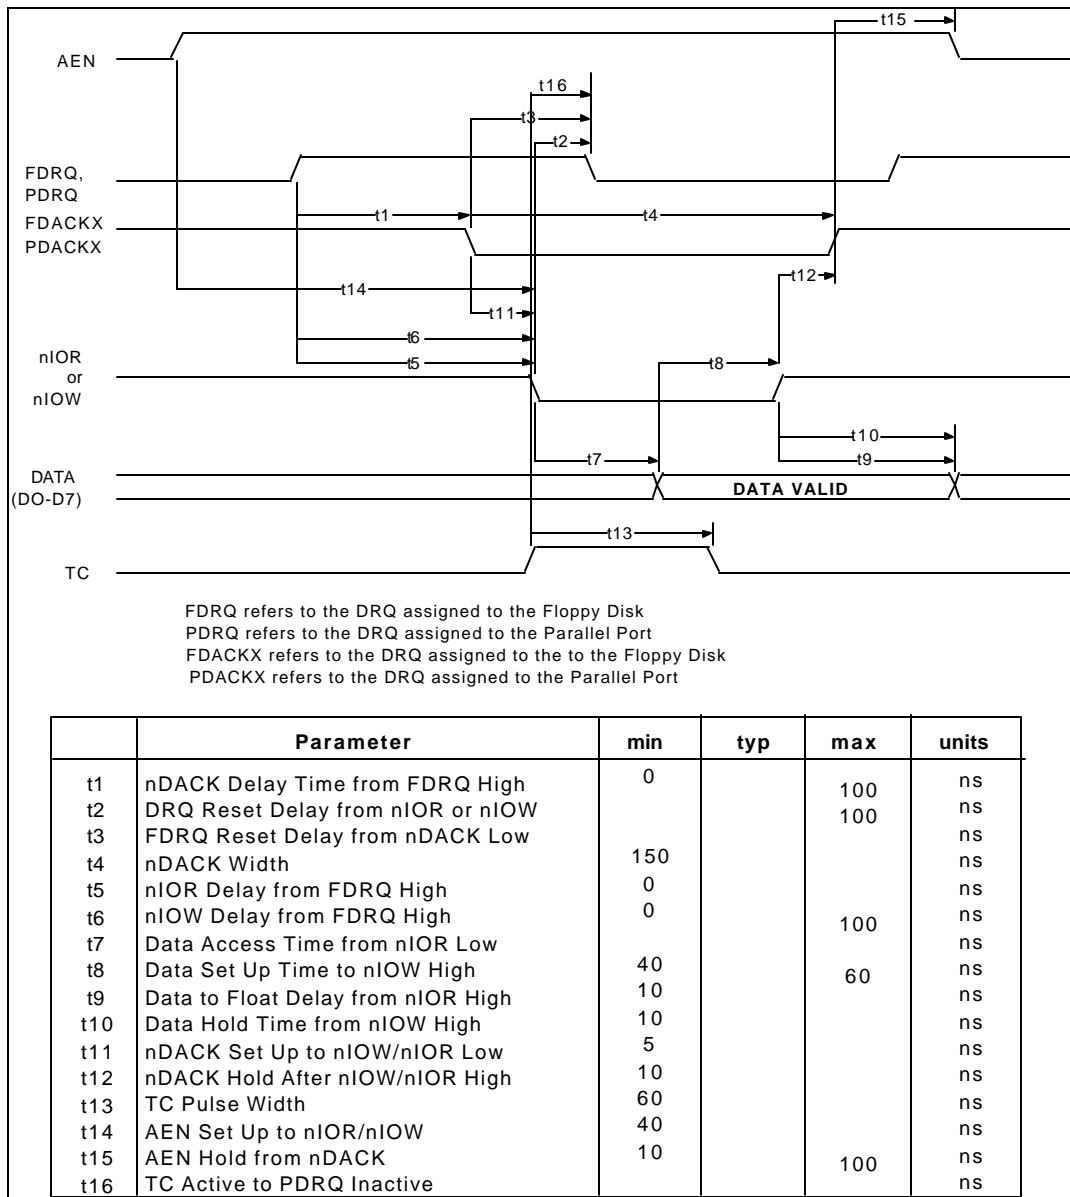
t15

AEN

t16

t3

t2

FDRQ,
PDRQ

FDACKX
PDACKX

t1

t4

t14

t12

t11

t6

t5

nIOR
or
nIOW

t8

t10

t9

t7

DATA
(DO-D7)

DATA VALID

t13

TC

FDRQ refers to the DRQ assigned to the Floppy Disk
PDRQ refers to the DRQ assigned to the Parallel Port
FDACKX refers to the DRQ assigned to the to the Floppy Disk
PDACKX refers to the DRQ assigned to the Parallel Port

| | Parameter | min | typ | max | units |
|---|---|---|---|---|---|
| t1 | nDACK Delay Time from FDRQ High | 0 | | 100 | ns |
| t2 | DRQ Reset Delay from nIOR or nIOW | | | 100 | ns |
| t3 | FDRQ Reset Delay from nDACK Low | | | | ns |
| t4 | nDACK Width | 150 | | | ns |
| t5 | nIOR Delay from FDRQ High | 0 | | | ns |
| t6 | nIOW Delay from FDRQ High | 0 | | 100 | ns |
| t7 | Data Access Time from nIOR Low | | | | ns |
| t8 | Data Set Up Time to nIOW High | 40 | | 60 | ns |
| t9 | Data to Float Delay from nIOR High | 10 | | | ns |
| t10 | Data Hold Time from nIOW High | 10 | | | ns |
| t11 | nDACK Set Up to nIOW/nIOR Low | 5 | | | ns |
| t12 | nDACK Hold After nIOW/nIOR High | 10 | | | ns |
| t13 | TC Pulse Width | 60 | | | ns |
| t14 | AEN Set Up to nIOR/nIOW | 40 | | | ns |
| t15 | AEN Hold from nDACK | 10 | | 100 | ns |
| t16 | TC Active to PDRQ Inactive | | | | ns |